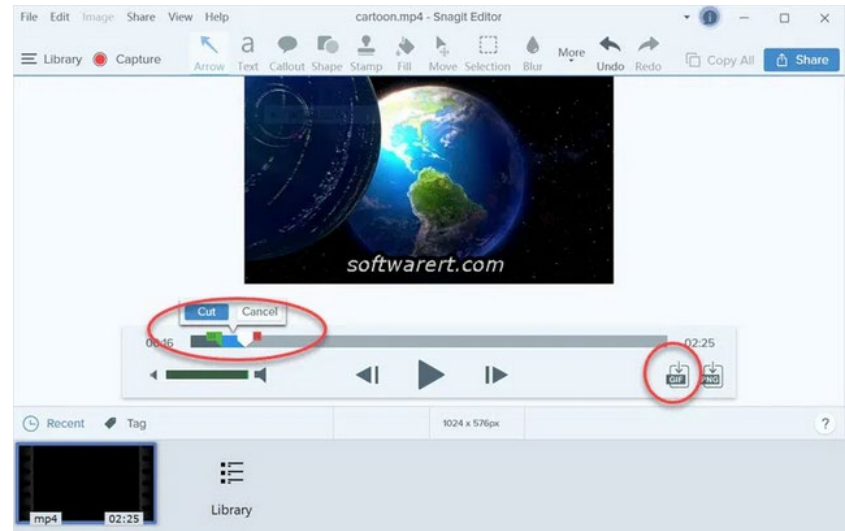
File Edit Image Share View Help

cartoon.mp4 - Snagit Editor

Library Capture

Arrow Text Callout Shape Stamp Fill Move Selection Blur More Undo Redo

Copy All Share

softwarert.com

Cut Cancel

00:16

02:25

GIF PNG

Recent Tag

1024 x 576px

?

mp4 02:25

Library